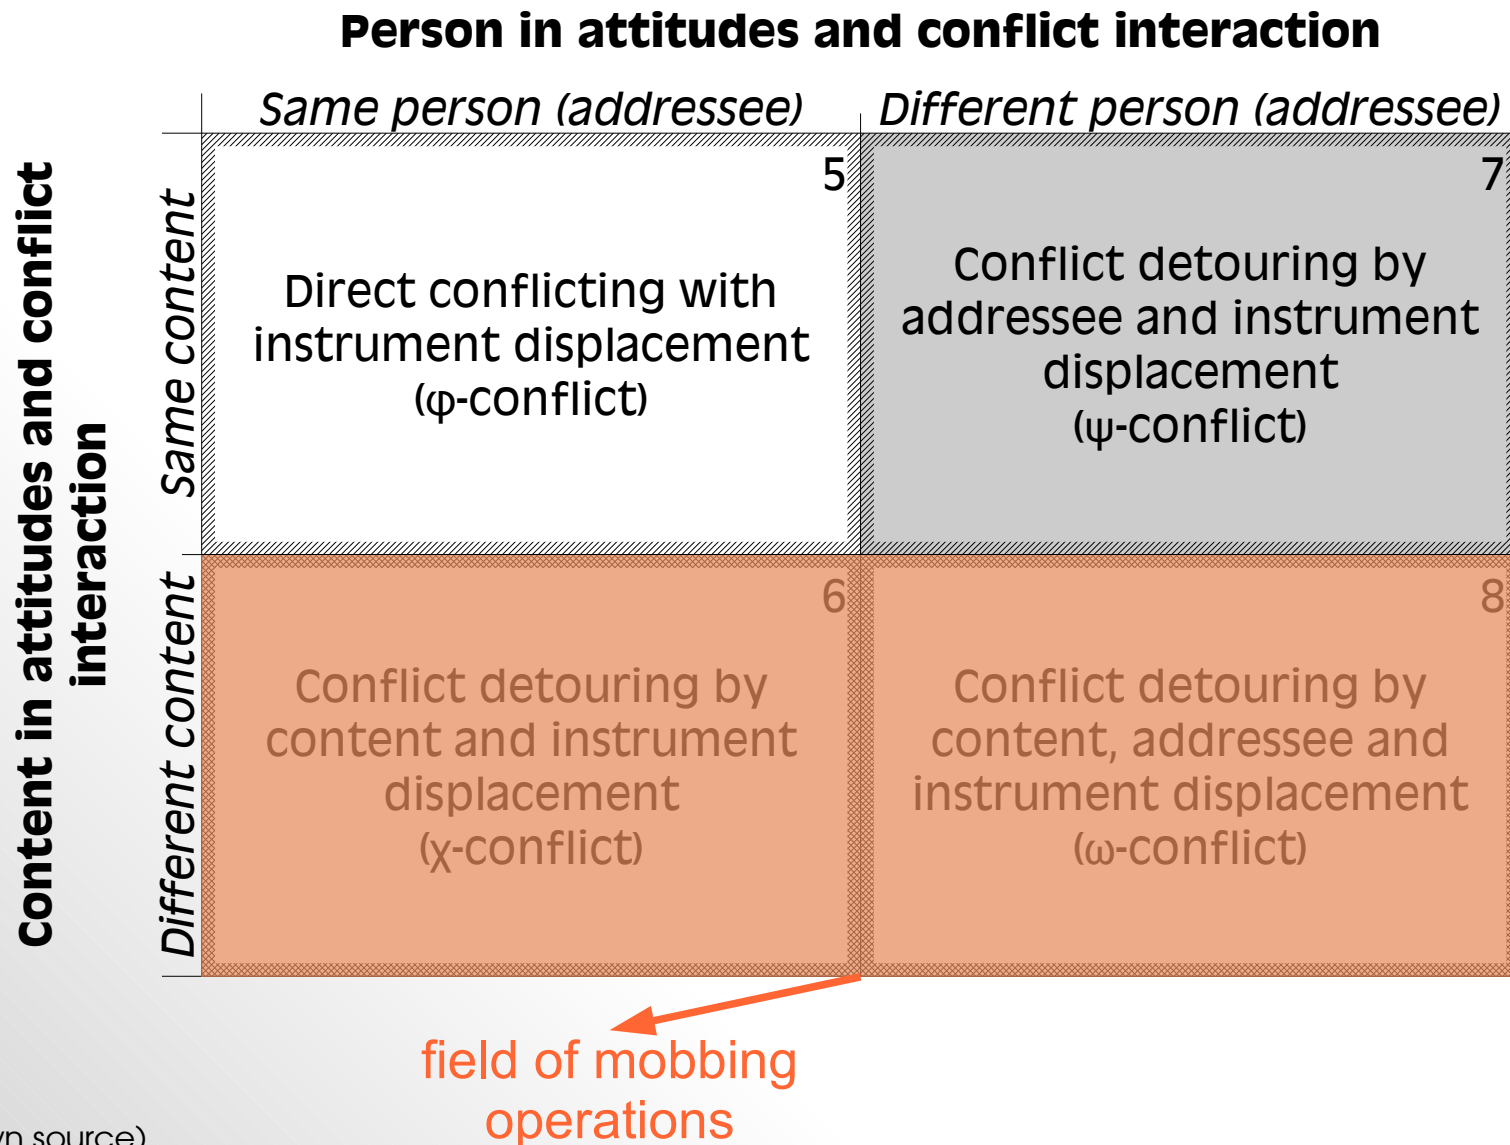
Person in attitudes and conflict interaction

Content in attitudes and conflict interaction

| | Same person (addressee) | Different person (addressee) |
|---|---|---|
| Same content | 5 Direct conflicting with instrument displacement (φ-conflict) | 7 Conflict detouring by addressee and instrument displacement (ψ-conflict) |
| Different content | 6 Conflict detouring by content and instrument displacement (χ-conflict) | 8 Conflict detouring by content, addressee and instrument displacement (ω-conflict) |

field of mobbing operations

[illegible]n source)